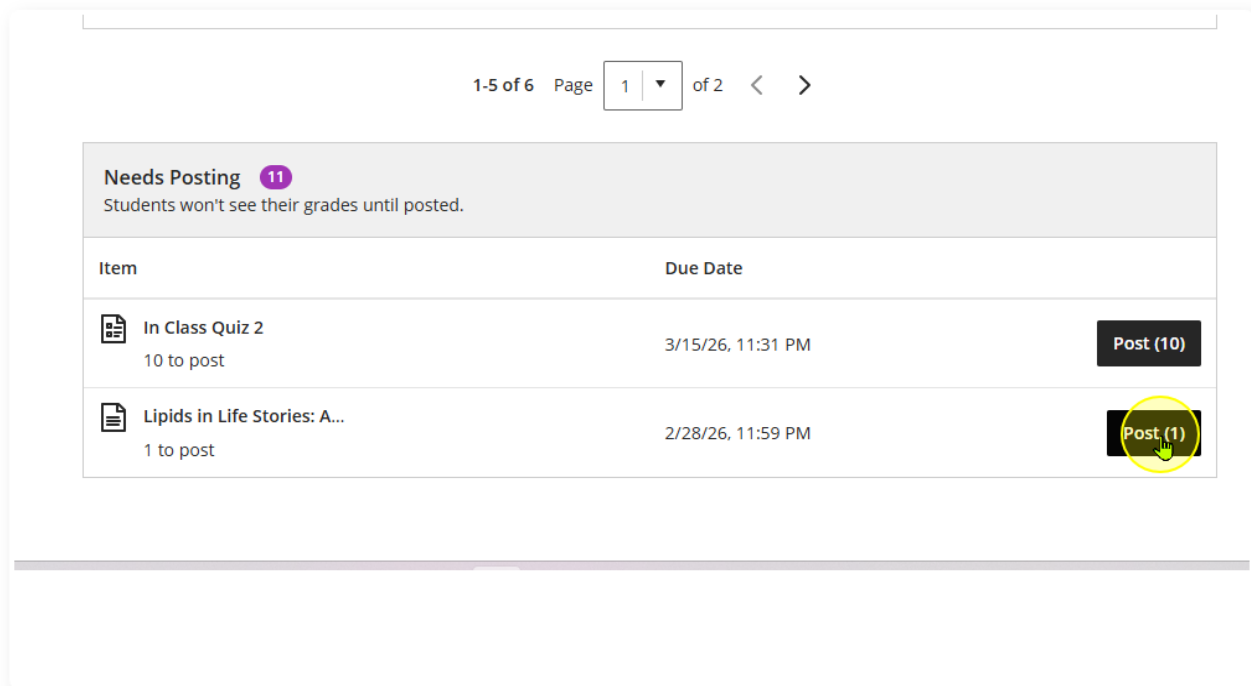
1-5 of 6 Page 1 of 2

Needs Posting 11
Students won't see their grades until posted.

| Item | Due Date | |
|---|---|---|
| In Class Quiz 2<br>10 to post | 3/15/26, 11:31 PM | Post (10) |
| Lipids in Life Stories: A...<br>1 to post | 2/28/26, 11:59 PM | Post (1) |